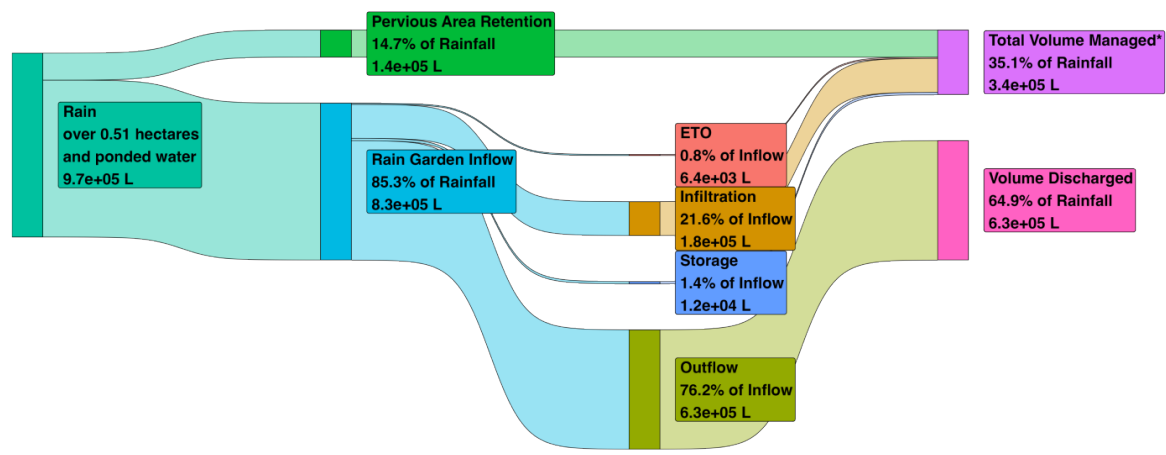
Pervious Area Retention
14.7% of Rainfall
1.4e+05 L

Total Volume Managed*
35.1% of Rainfall
3.4e+05 L

Rain
over 0.51 hectares
and ponded water
9.7e+05 L

ETO
0.8% of Inflow
6.4e+03 L

Rain Garden Inflow
85.3% of Rainfall
8.3e+05 L

Volume Discharged
64.9% of Rainfall
6.3e+05 L

Infiltration
21.6% of Inflow
1.8e+05 L

Storage
1.4% of Inflow
1.2e+04 L

Outflow
76.2% of Inflow
6.3e+05 L